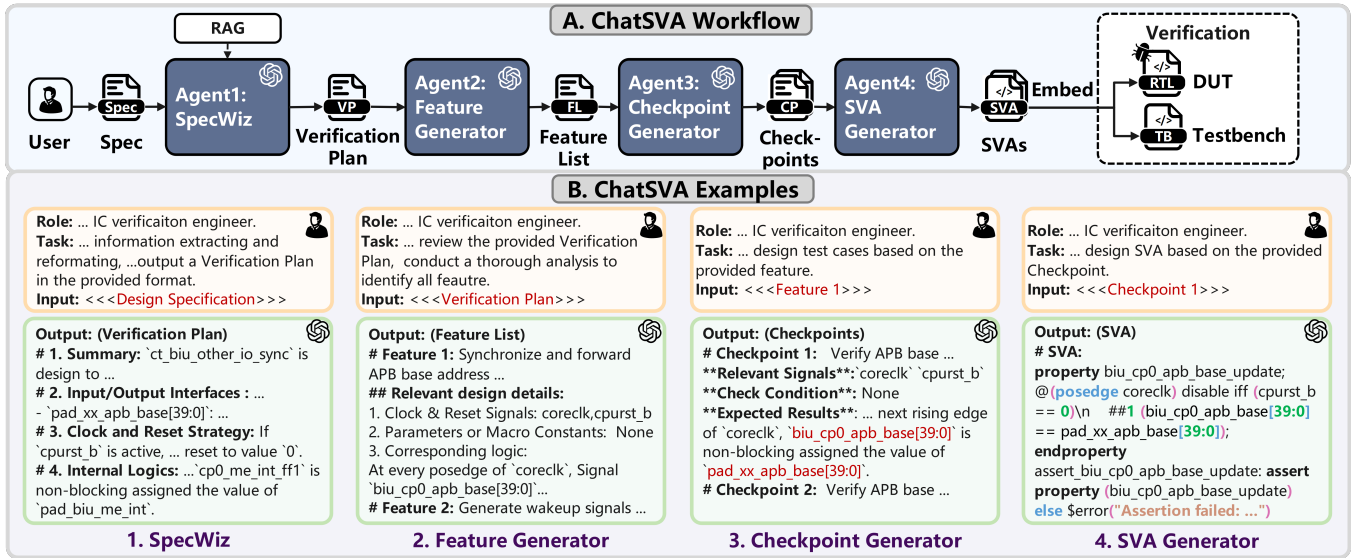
A. ChatSVA Workflow

RAG

User

Spec
Spec

Agent1: SpecWiz

VP
Verification Plan

Agent2: Feature Generator

FL
Feature List

Agent3: Checkpoint Generator

CP
Check-points

Agent4: SVA Generator

SVA
SVAs

Embed

Verification
RTL DUT
TB Testbench

B. ChatSVA Examples

**Role:** ... IC verificaiton engineer.
**Task:** ... information extracting and reformating, ...output a Verification Plan in the provided format.
**Input:** <<<Design Specification>>>

**Output: (Verification Plan)**
**# 1. Summary:** `ct_biu_other_io_sync` is design to ...
**# 2. Input/Output Interfaces :** ...
- `pad_xx_apb_base[39:0]`: ...
**# 3. Clock and Reset Strategy:** If `cpurst_b` is active, ... reset to value `0`.
**# 4. Internal Logics:** ...`cp0_me_int_ff1` is non-blocking assigned the value of `pad_biu_me_int`.

1. SpecWiz

**Role:** ... IC verificaiton engineer.
**Task:** ... review the provided Verification Plan, conduct a thorough analysis to identify all feautre.
**Input:** <<<Verification Plan>>>

**Output: (Feature List)**
**# Feature 1:** Synchronize and forward APB base address ...
**## Relevant design details:**
1. Clock & Reset Signals: coreclk,cpurst_b
2. Parameters or Macro Constants: None
3. Corresponding logic:
At every posedge of `coreclk`, Signal `biu_cp0_apb_base[39:0]`...
**# Feature 2:** Generate wakeup signals ...

2. Feature Generator

**Role:** ... IC verificaiton engineer.
**Task:** ... design test cases based on the provided feature.
**Input:** <<<Feature 1>>>

**Output: (Checkpoints)**
**# Checkpoint 1:** Verify APB base ...
****Relevant Signals**:**`coreclk` `cpurst_b`
****Check Condition**:** None
****Expected Results**:** ... next rising edge of `coreclk`, `biu_cp0_apb_base[39:0]` is non-blocking assigned the value of `pad_xx_apb_base[39:0]`.
**# Checkpoint 2:** Verify APB base ...

3. Checkpoint Generator

**Role:** ... IC verificaiton engineer.
**Task:** ... design SVA based on the provided Checkpoint.
**Input:** <<<Checkpoint 1>>>

**Output: (SVA)**
**# SVA:**
**property** biu_cp0_apb_base_update;
@(posedge coreclk) disable iff (cpurst_b == 0)\n ##1 (biu_cp0_apb_base[39:0] == pad_xx_apb_base[39:0]);
**endproperty**
assert_biu_cp0_apb_base_update: **assert property** (biu_cp0_apb_base_update)
else $error("Assertion failed: ...")

4. SVA Generator